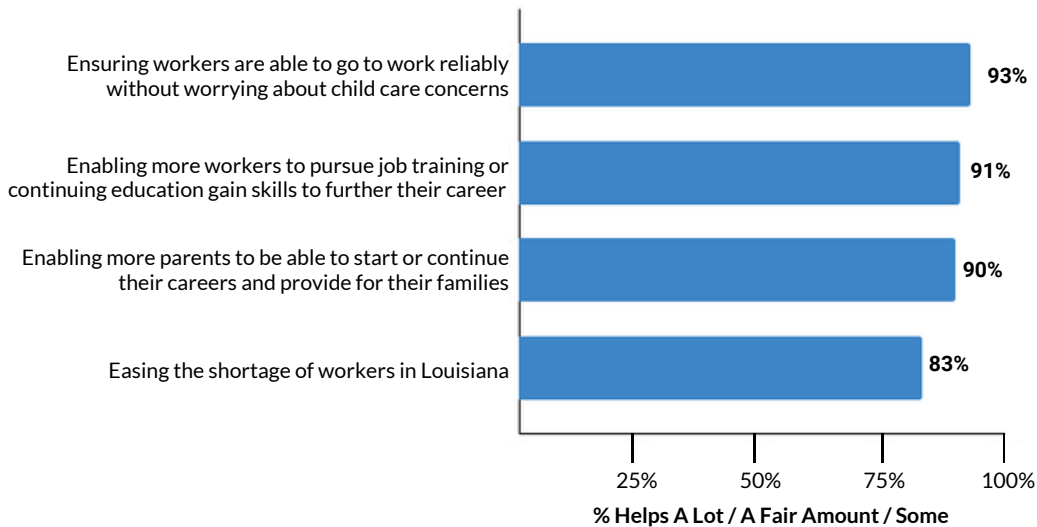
Ensuring workers are able to go to work reliably without worrying about child care concerns
93%

Enabling more workers to pursue job training or continuing education gain skills to further their career
91%

Enabling more parents to be able to start or continue their careers and provide for their families
90%

Easing the shortage of workers in Louisiana
83%

25%
50%
75%
100%

% Helps A Lot / A Fair Amount / Some